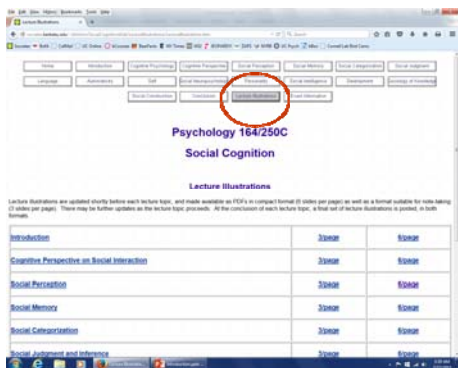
Lecture Illustrations

| Home | Introduction | Cognitive Psychology | Cognitive Perspective | Social Perception | Social Memory | Social Categorization | Social Judgment |
|---|---|---|---|---|---|---|---|
| Language | Automaticity | Self | Social Neuropsychology | Personality | Social Intelligence | Development | Sociology of Knowledge |
| | Social Construction | Conclusion | Lecture Illustrations | Exam Information | | | |

Psychology 164/250C

Social Cognition

Lecture Illustrations

Lecture illustrations are updated shortly before each lecture topic, and made available as PDFs in compact format (6 slides per page) as well as a format suitable for note-taking (3 slides per page). There may be further updates as the lecture topic proceeds. At the conclusion of each lecture topic, a final set of lecture illustrations is posted, in both formats.

| | | |
|---|---|---|
| Introduction | 3/page | 6/page |
| Cognitive Perspective on Social Interaction | 3/page | 6/page |
| Social Perception | 3/page | 6/page |
| Social Memory | 3/page | 6/page |
| Social Categorization | 3/page | 6/page |
| Social Judgment and Inference | 3/page | 6/page |